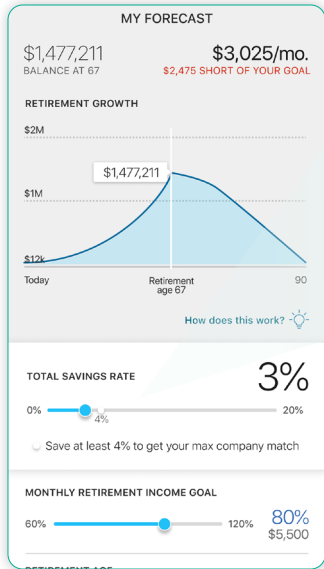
MY FORECAST

$1,477,211
BALANCE AT 67

$3,025/mo.
$2,475 SHORT OF YOUR GOAL

RETIREMENT GROWTH

$2M

$1,477,211

$1M

$12k

Today

Retirement age 67

90

How does this work?

TOTAL SAVINGS RATE

3%

0%

4%

20%

Save at least 4% to get your max company match

MONTHLY RETIREMENT INCOME GOAL

60%

120%

80%
$5,500

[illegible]